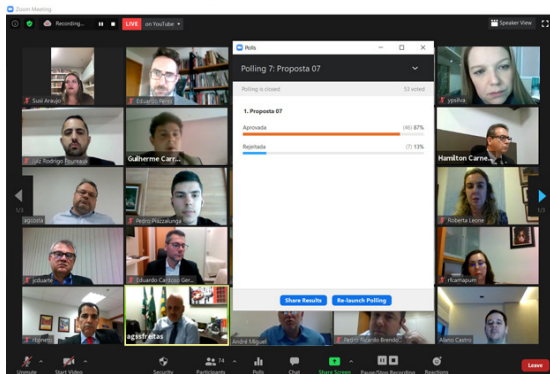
Zoom Meeting

Recording...

LIVE on YouTube

Speaker View

Polls

Polling 7: Proposta 07

Polling is closed

52 voted

1. Proposta 07

Aprovada

(45) 87%

Rejeitada

(7) 13%

Share Results

Re-launch Polling

Susi Araujo

Eduardo Peres

ypsilva

Luiz Rodrigo Fournaux

Guilherme Carr...

Hamilton Carne...

agcosta

Pedro Piazzalunga

Roberta Leone

jcduarte

Eduardo Cardoso Gel...

rlcampum

Hipmelo

agssfreitas

André Miguel

Pedro Ricardo Brendo...

Alano Castro

1/3

1/3

Unmute

Start Video

Security

Participants 74

Polls

Chat

Share Screen

Pause/Stop Recording

Reactions

Leave